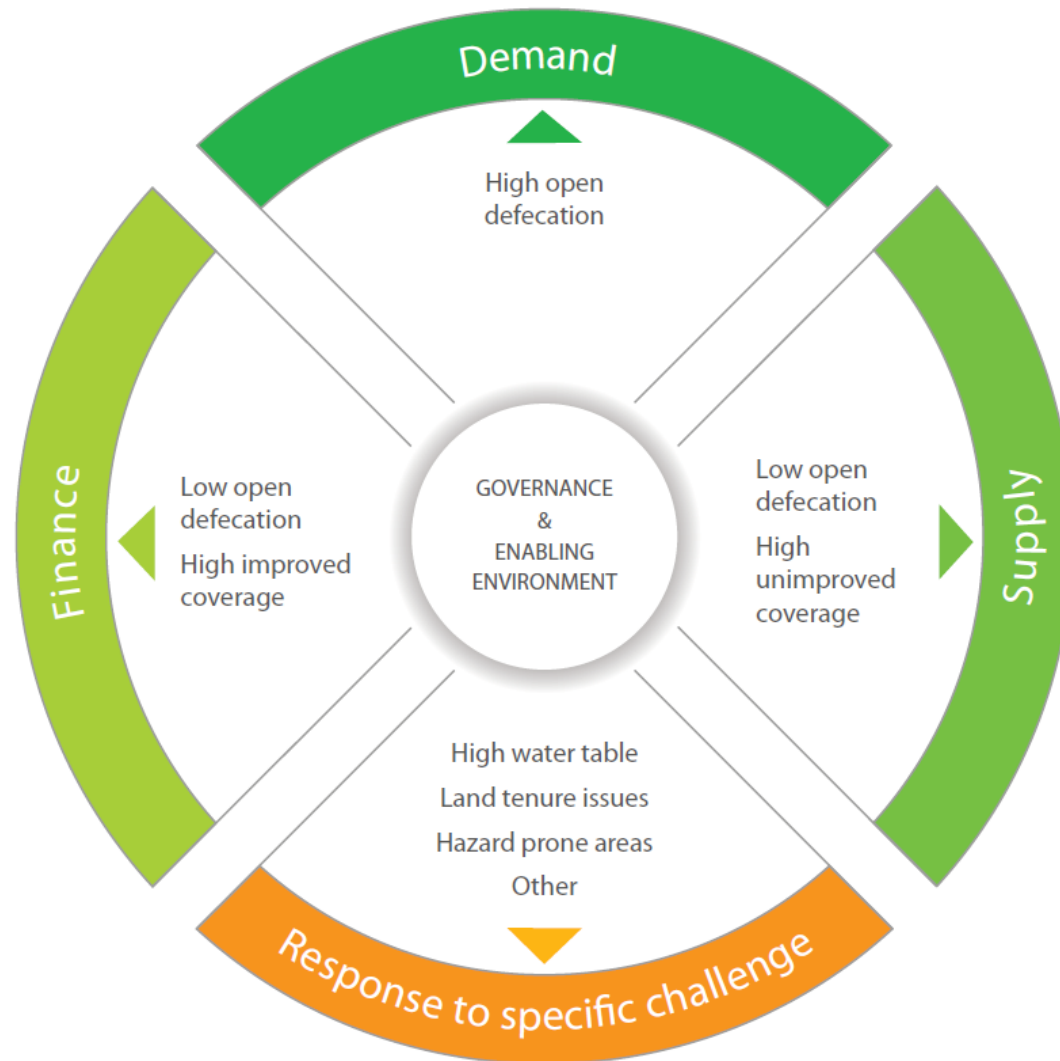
Demand

High open defecation

Finance

Low open defecation

High improved coverage

GOVERNANCE & ENABLING ENVIRONMENT

Supply

Low open defecation

High unimproved coverage

High water table

Land tenure issues

Hazard prone areas

Other

Response to specific challenge